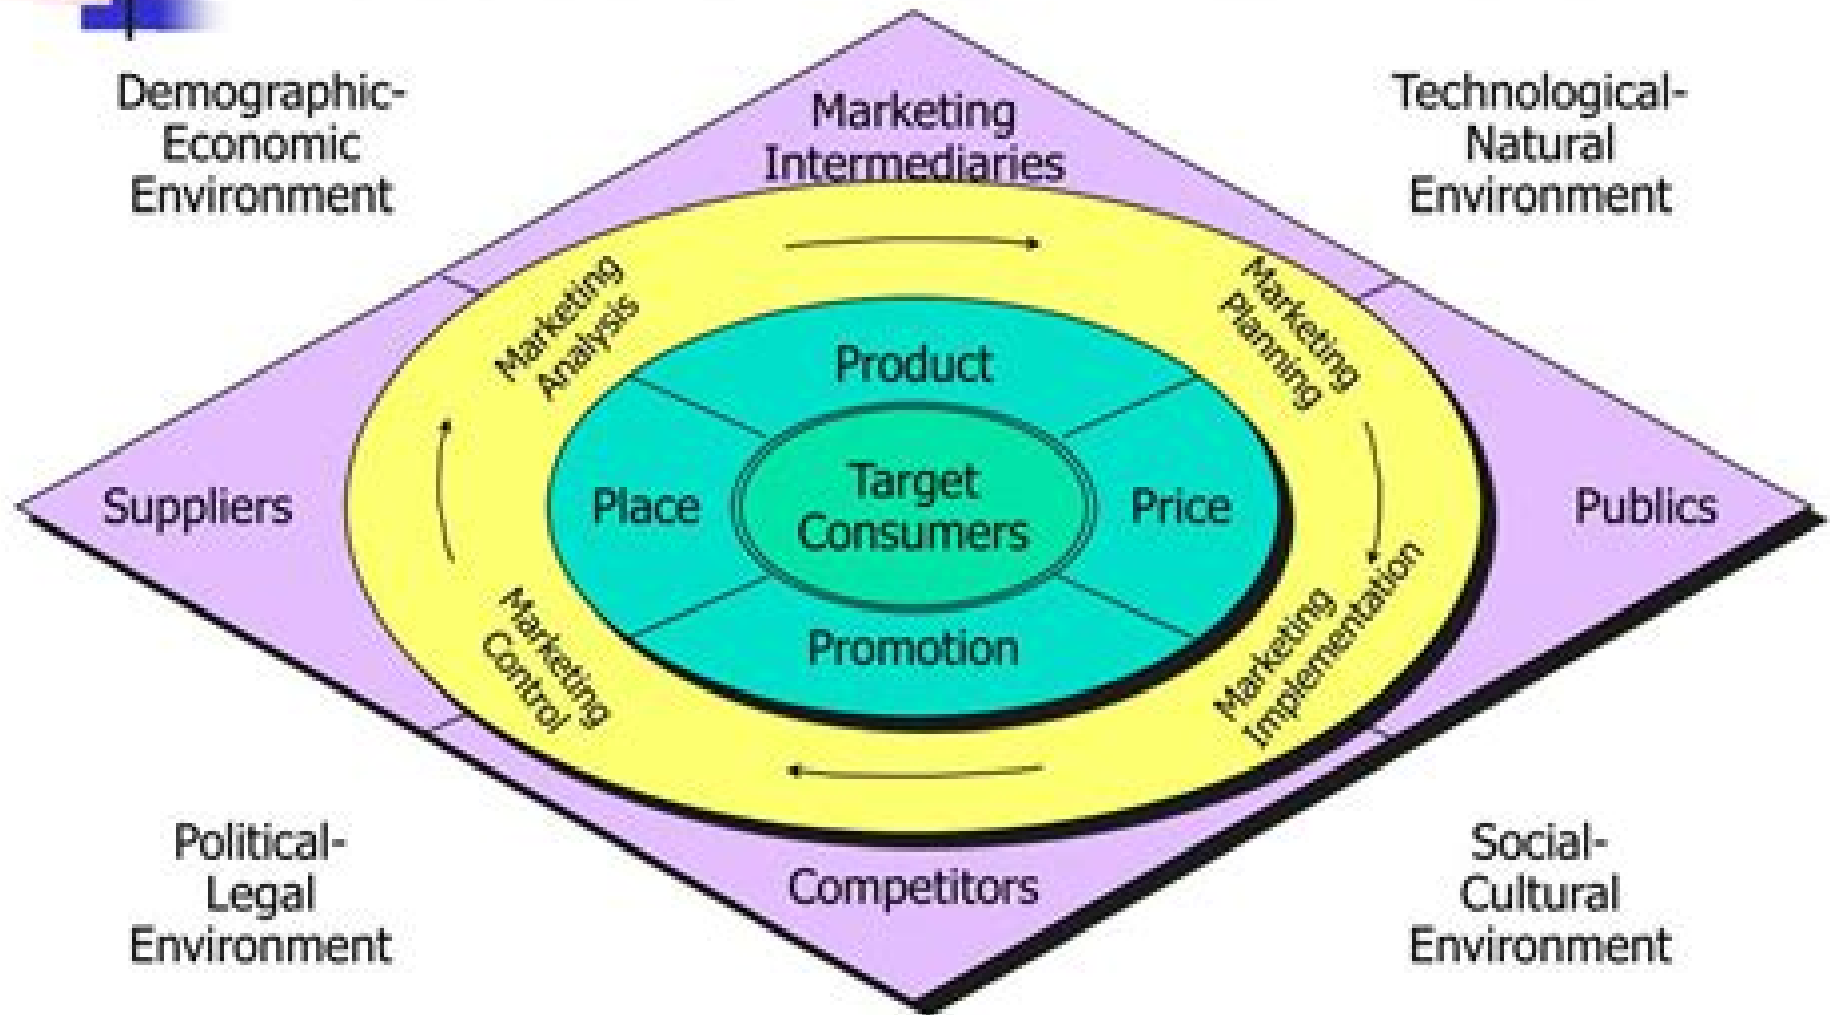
Demographic-Economic Environment

Marketing Intermediaries

Technological-Natural Environment

Marketing Analysis

Marketing Planning

Product

Suppliers

Place

Target Consumers

Price

Publics

Promotion

Marketing Control

Marketing Implementation

Political-Legal Environment

Competitors

Social-Cultural Environment